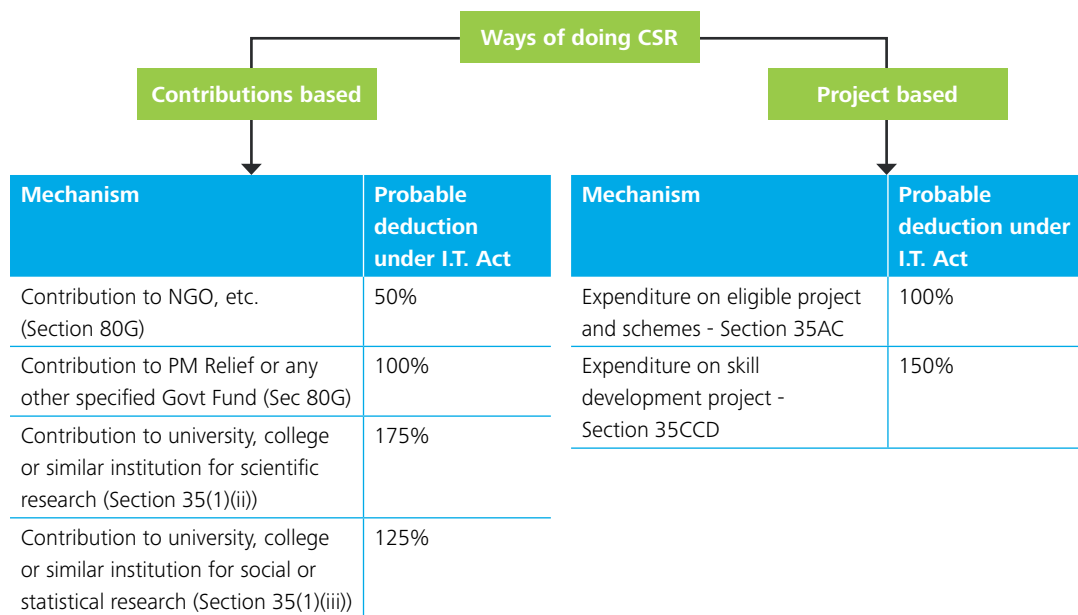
Ways of doing CSR

Contributions based

| Mechanism | Probable deduction under I.T. Act |
|---|---|
| Contribution to NGO, etc. (Section 80G) | 50% |
| Contribution to PM Relief or any other specified Govt Fund (Sec 80G) | 100% |
| Contribution to university, college or similar institution for scientific research (Section 35(1)(ii)) | 175% |
| Contribution to university, college or similar institution for social or statistical research (Section 35(1)(iii)) | 125% |

Project based

| Mechanism | Probable deduction under I.T. Act |
|---|---|
| Expenditure on eligible project and schemes - Section 35AC | 100% |
| Expenditure on skill development project - Section 35CCD | 150% |